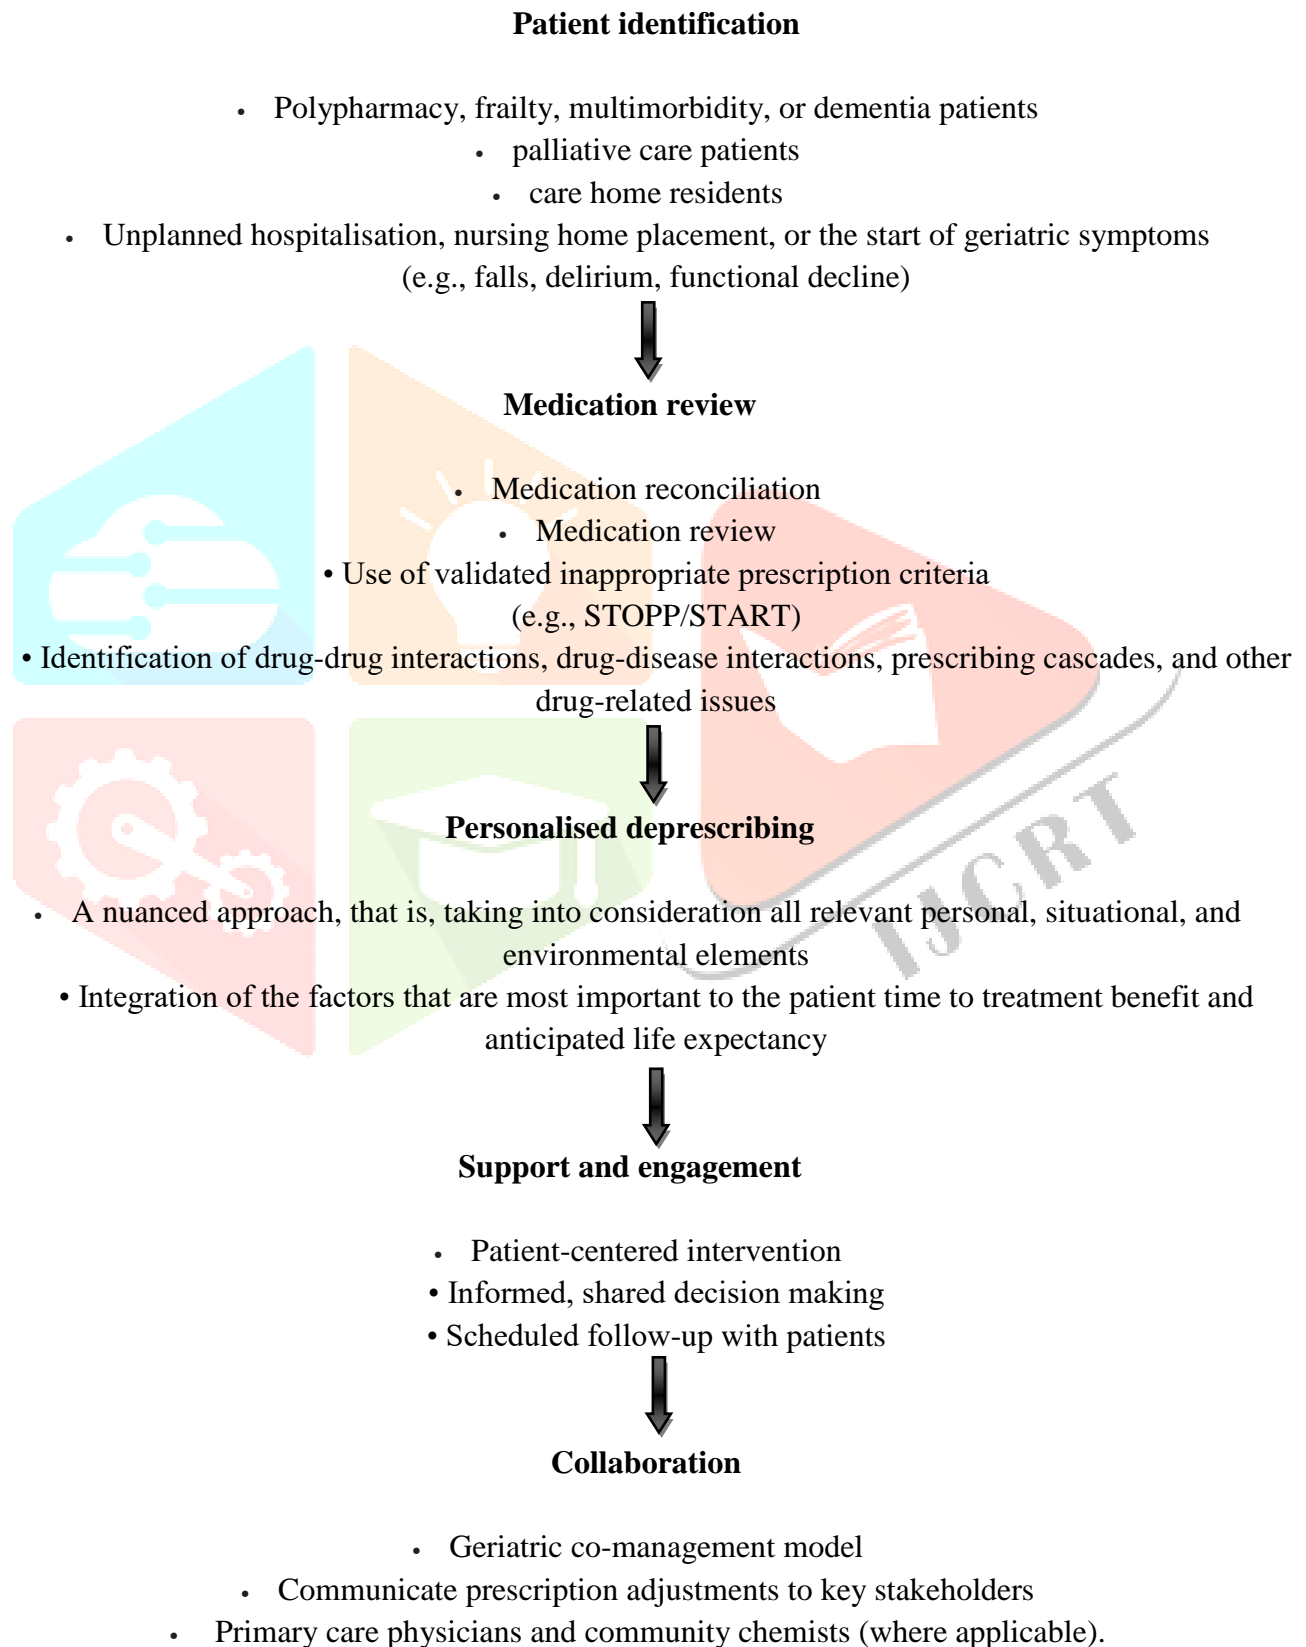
**Patient identification**

- Polypharmacy, frailty, multimorbidity, or dementia patients
- palliative care patients
- care home residents
- Unplanned hospitalisation, nursing home placement, or the start of geriatric symptoms (e.g., falls, delirium, functional decline)

**Medication review**

- Medication reconciliation
- Medication review
- Use of validated inappropriate prescription criteria (e.g., STOPP/START)
- Identification of drug-drug interactions, drug-disease interactions, prescribing cascades, and other drug-related issues

**Personalised deprescribing**

- A nuanced approach, that is, taking into consideration all relevant personal, situational, and environmental elements
- Integration of the factors that are most important to the patient time to treatment benefit and anticipated life expectancy

**Support and engagement**

- Patient-centered intervention
- Informed, shared decision making
- Scheduled follow-up with patients

**Collaboration**

- Geriatric co-management model
- Communicate prescription adjustments to key stakeholders
- Primary care physicians and community chemists (where applicable).

IJCRT